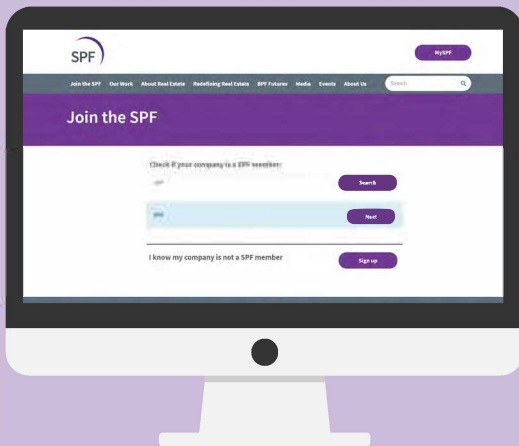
SPF

MySPF

Join the SPF Our Work About Real Estate Redefining Real Estate BPF Futures Media Events About Us

Search

Join the SPF

Check if your company is a SPF member:

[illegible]

Search

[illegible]

Next

I know my company is not a SPF member

Sign up